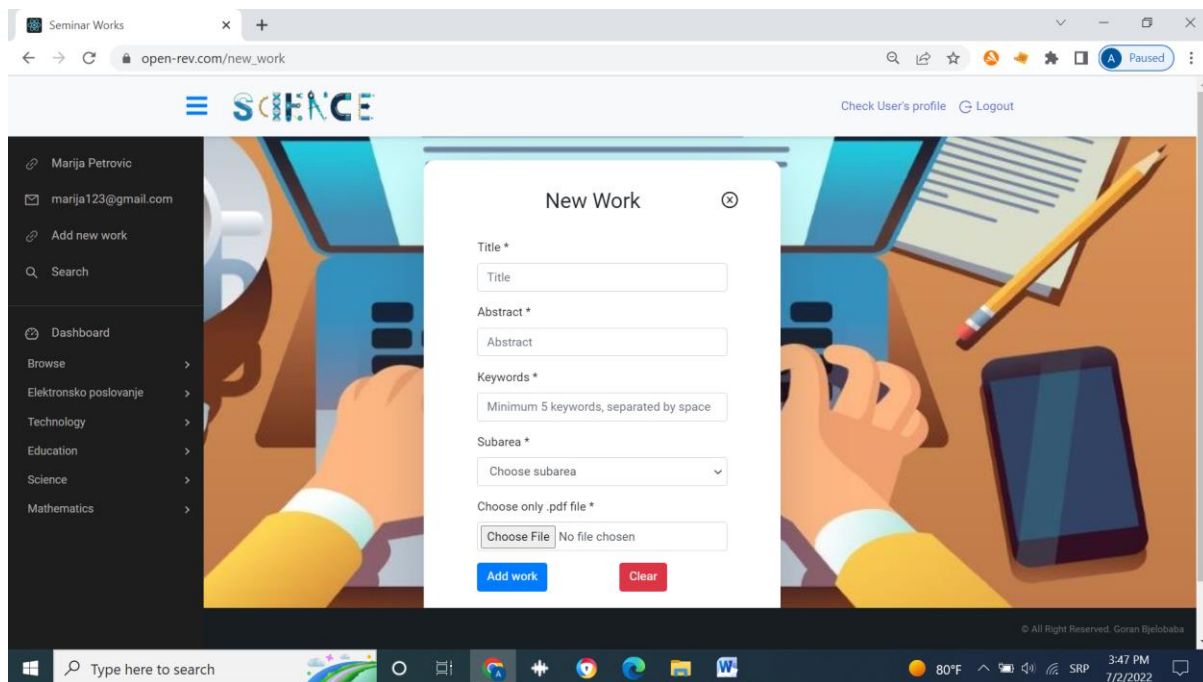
Seminar Works
open-rev.com/new_work
Paused

SCIENCE
Check User's profile Logout

Marija Petrovic
marija123@gmail.com
Add new work
Search

Dashboard
Browse
Elektronsko poslovanje
Technology
Education
Science
Mathematics

New Work

Title *
Title
Abstract *
Abstract
Keywords *
Minimum 5 keywords, separated by space
Subarea *
Choose subarea
Choose only .pdf file *
Choose File No file chosen
Add work
Clear

© All Right Reserved. Goran Bjelobaba

Type here to search
80°F SRP 3:47 PM 7/2/2022